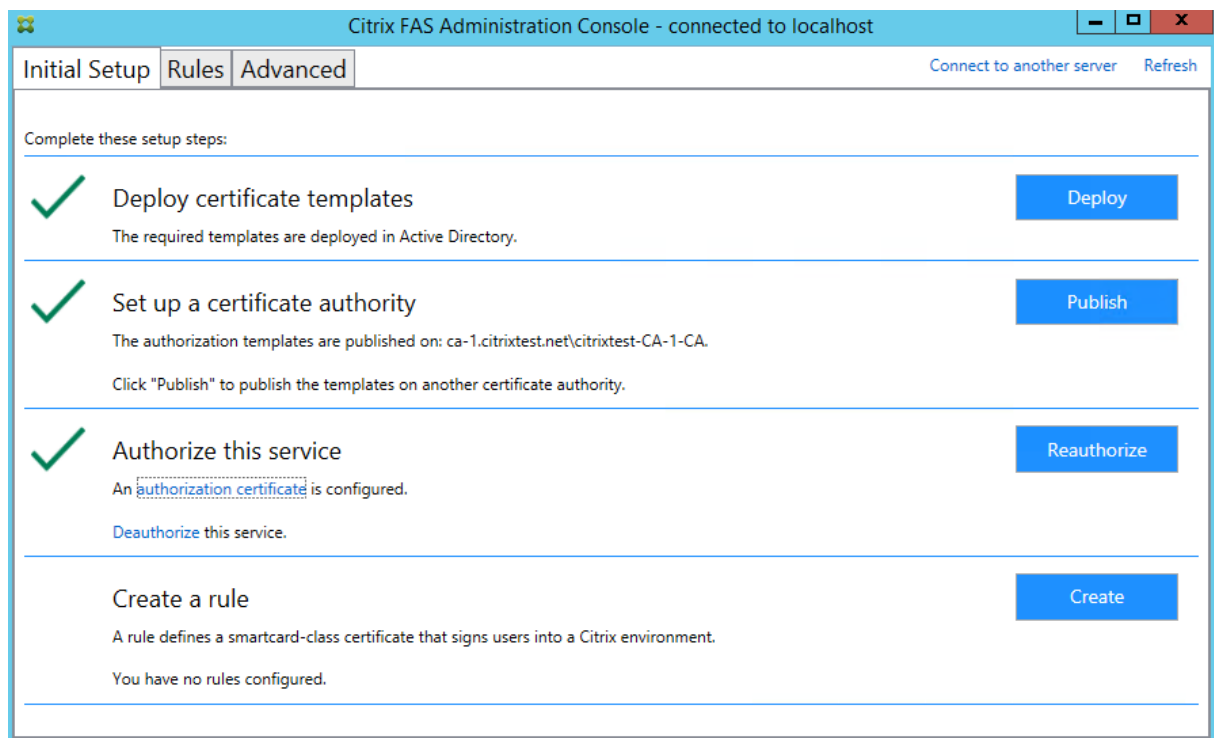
Citrix FAS Administration Console - connected to localhost

Initial Setup | Rules | Advanced

Connect to another server  Refresh

Complete these setup steps:

Deploy certificate templates

The required templates are deployed in Active Directory.

Deploy

Set up a certificate authority

The authorization templates are published on: ca-1.citrixtest.net\citrixtest-CA-1-CA.

Click "Publish" to publish the templates on another certificate authority.

Publish

Authorize this service

An authorization certificate is configured.

Deauthorize this service.

Reauthorize

Create a rule

A rule defines a smartcard-class certificate that signs users into a Citrix environment.

You have no rules configured.

Create